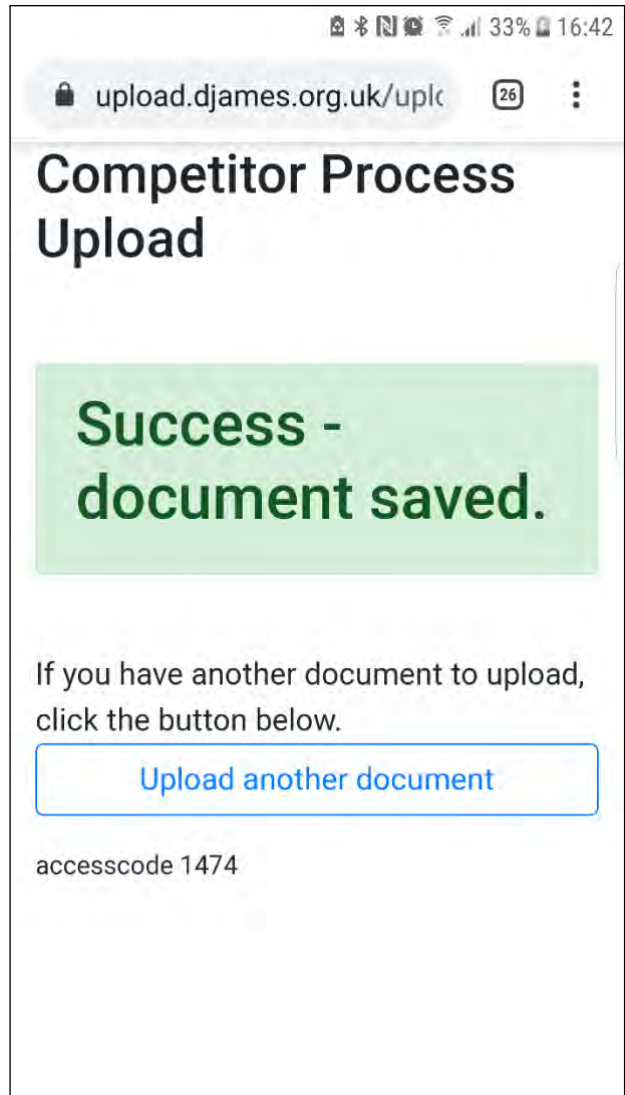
33% 16:42

upload.djames.org.uk/uplo

26

Competitor Process Upload

Success - document saved.

If you have another document to upload, click the button below.

Upload another document

accesscode 1474